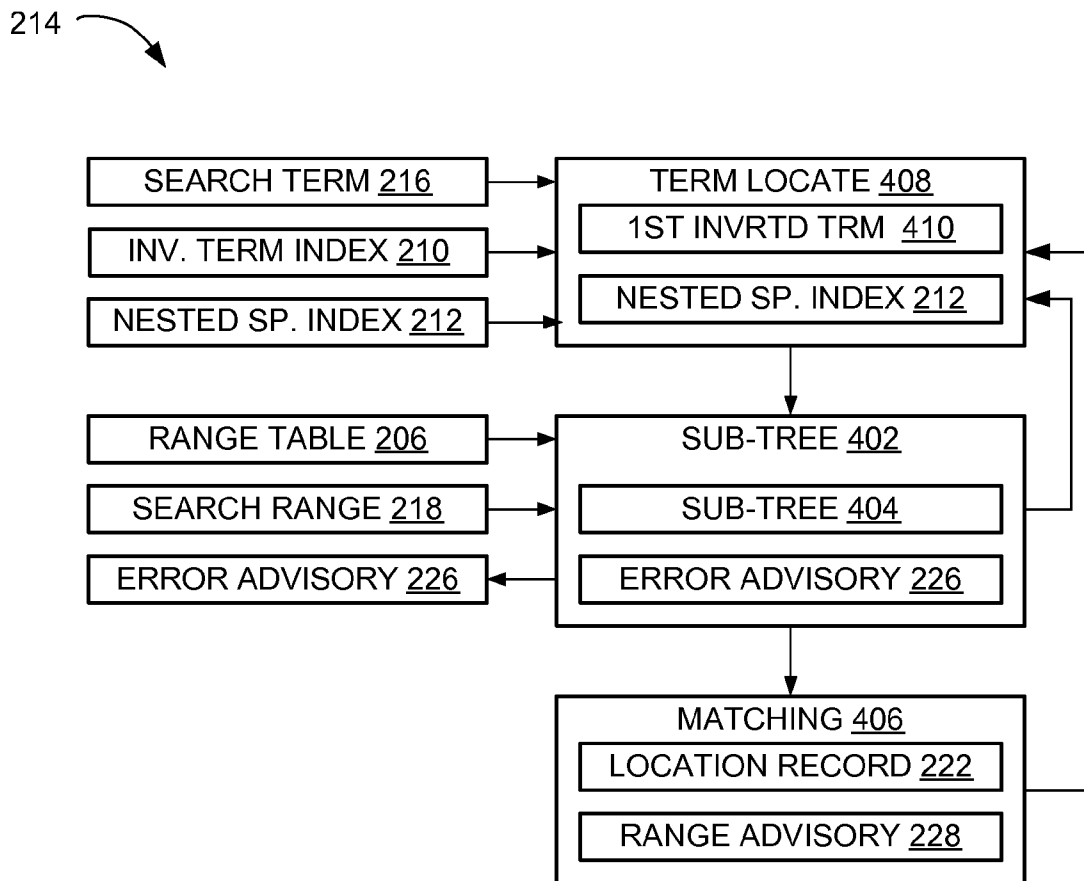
214

SEARCH TERM 216

INV. TERM INDEX 210

NESTED SP. INDEX 212

TERM LOCATE 408

1ST INVRTD TRM 410

NESTED SP. INDEX 212

RANGE TABLE 206

SEARCH RANGE 218

ERROR ADVISORY 226

SUB-TREE 402

SUB-TREE 404

ERROR ADVISORY 226

MATCHING 406

LOCATION RECORD 222

RANGE ADVISORY 228